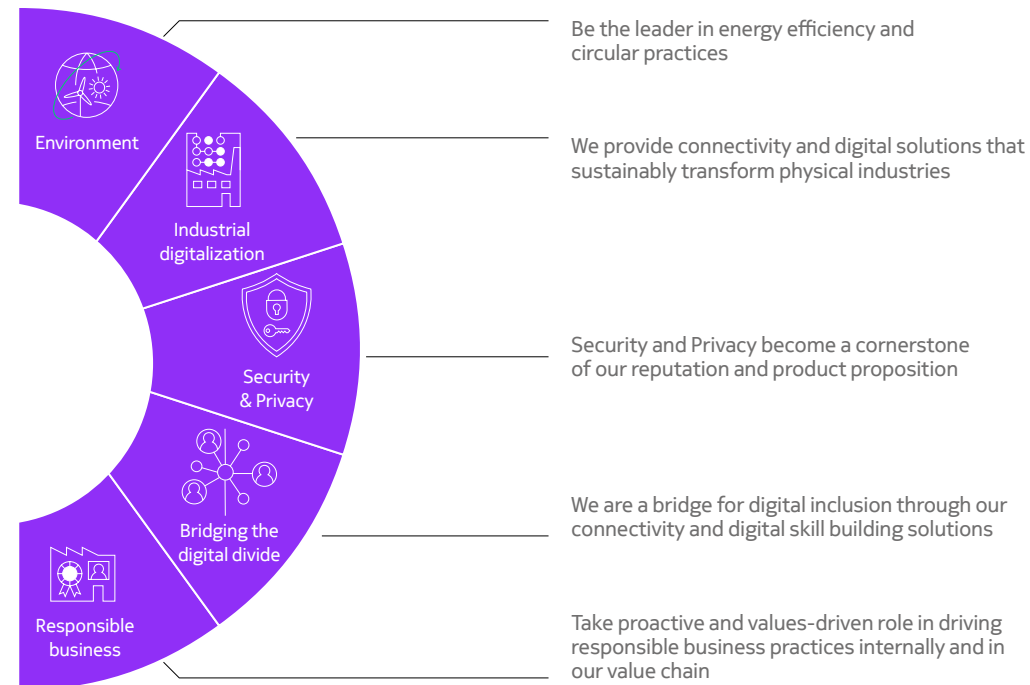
Environment

Industrial digitalization

Security & Privacy

Bridging the digital divide

Responsible business

Be the leader in energy efficiency and circular practices

We provide connectivity and digital solutions that sustainably transform physical industries

Security and Privacy become a cornerstone of our reputation and product proposition

We are a bridge for digital inclusion through our connectivity and digital skill building solutions

Take proactive and values-driven role in driving responsible business practices internally and in our value chain